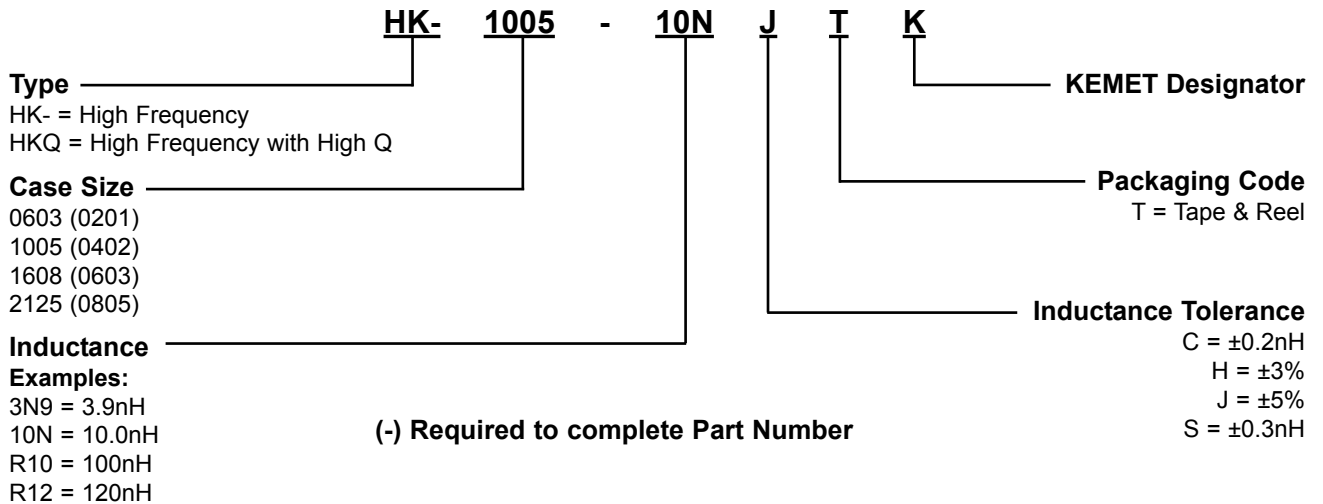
HK- 1005 - 10N J T K

Type
HK- = High Frequency
HKQ = High Frequency with High Q

Case Size
0603 (0201)
1005 (0402)
1608 (0603)
2125 (0805)

Inductance
Examples:
3N9 = 3.9nH
10N = 10.0nH
R10 = 100nH
R12 = 120nH

(-) Required to complete Part Number

KEMET Designator

Packaging Code
T = Tape & Reel

Inductance Tolerance
C = ±0.2nH
H = ±3%
J = ±5%
S = ±0.3nH